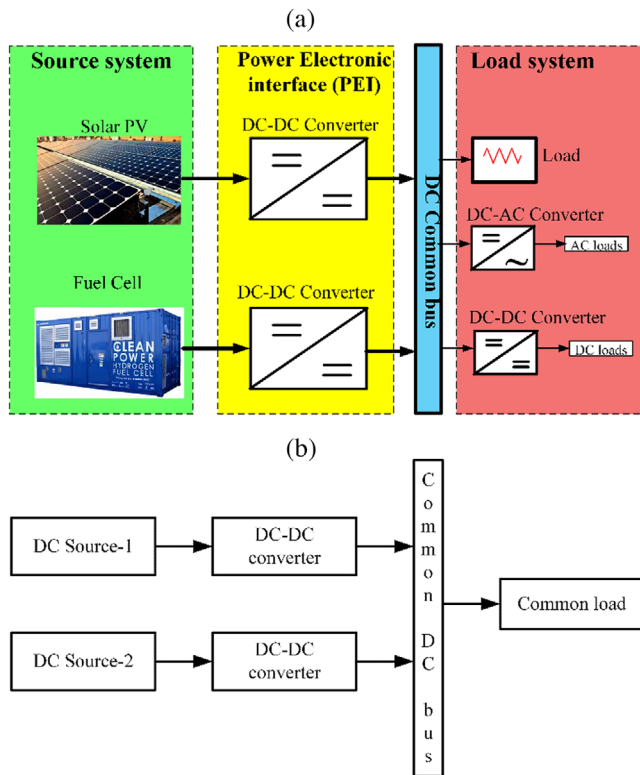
(a)

Source system

Solar PV

Fuel Cell

CLEAN POWER HYDROGEN FUEL CELL

Power Electronic interface (PEI)

DC-DC Converter

DC-DC Converter

DC Common bus

Load system

Load

DC-AC Converter

AC loads

DC-DC Converter

DC loads

(b)

DC Source-1

DC-DC converter

DC Source-2

DC-DC converter

Common DC bus

Common load